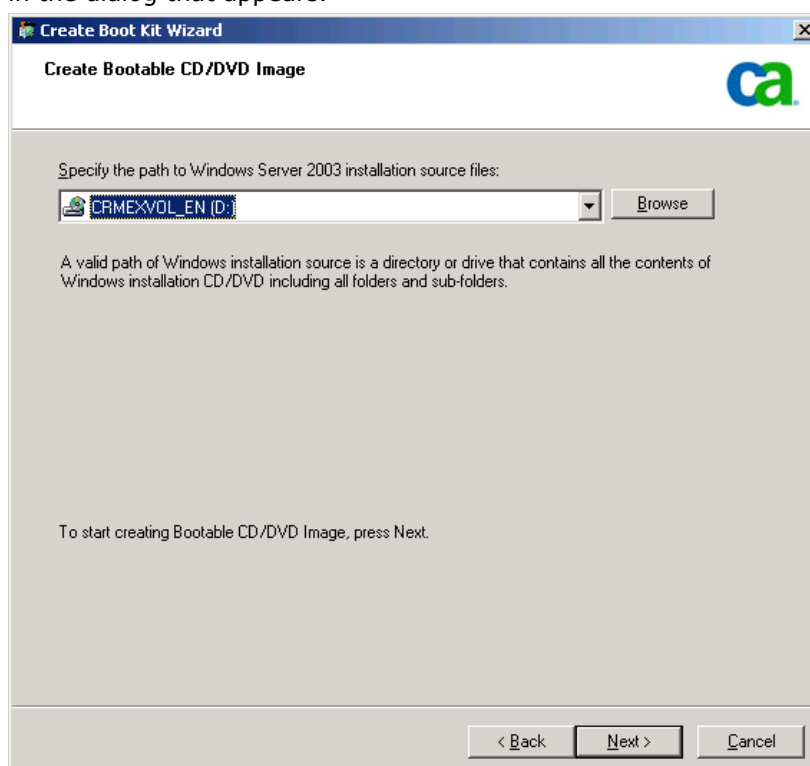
in the dialog that appears.

Create Boot Kit Wizard

Create Bootable CD/DVD Image

ca

Specify the path to Windows Server 2003 installation source files:

CRMEXVOL_EN (D:)

Browse

A valid path of Windows installation source is a directory or drive that contains all the contents of Windows installation CD/DVD including all folders and sub-folders.

To start creating Bootable CD/DVD Image, press Next.

< Back

Next >

Cancel